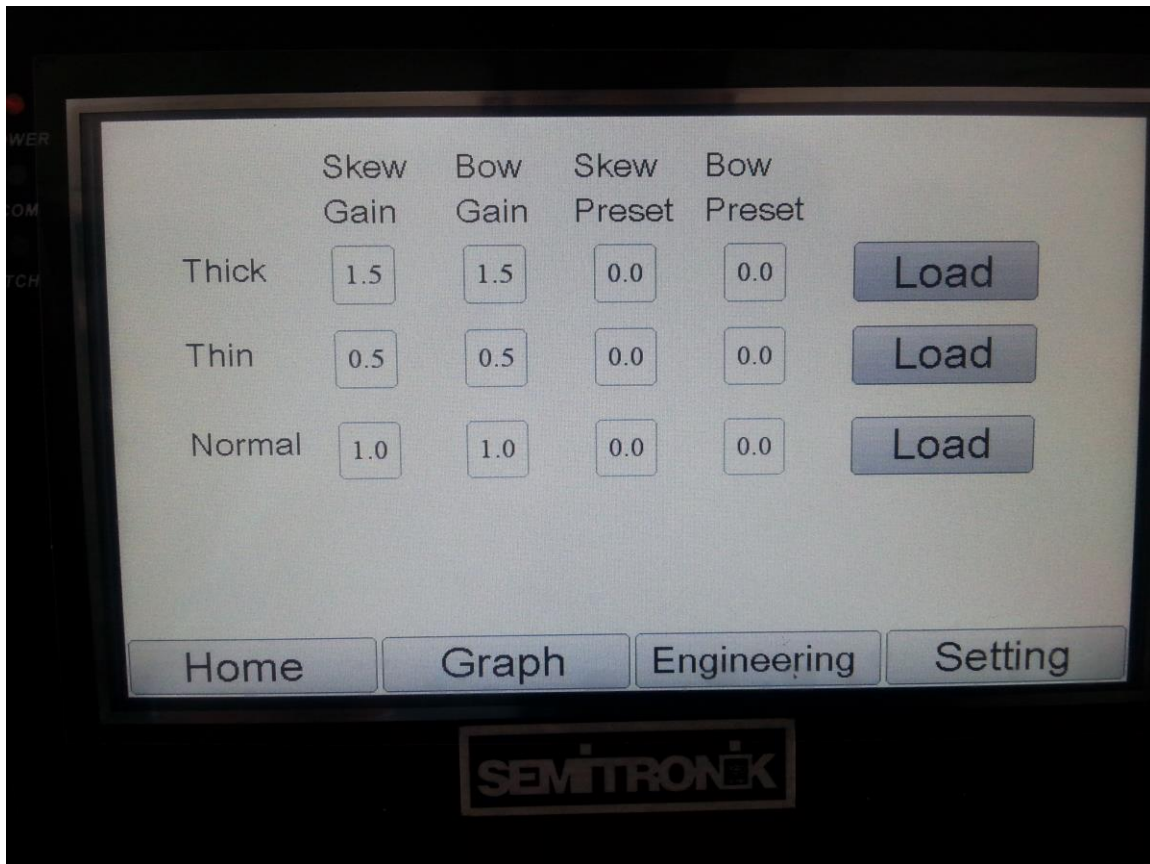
WER

OM

TCH

| | Skew Gain | Bow Gain | Skew Preset | Bow Preset | |
|---|---|---|---|---|---|
| Thick | 1.5 | 1.5 | 0.0 | 0.0 | Load |
| Thin | 0.5 | 0.5 | 0.0 | 0.0 | Load |
| Normal | 1.0 | 1.0 | 0.0 | 0.0 | Load |

Home Graph Engineering Setting

SEMITRONIK